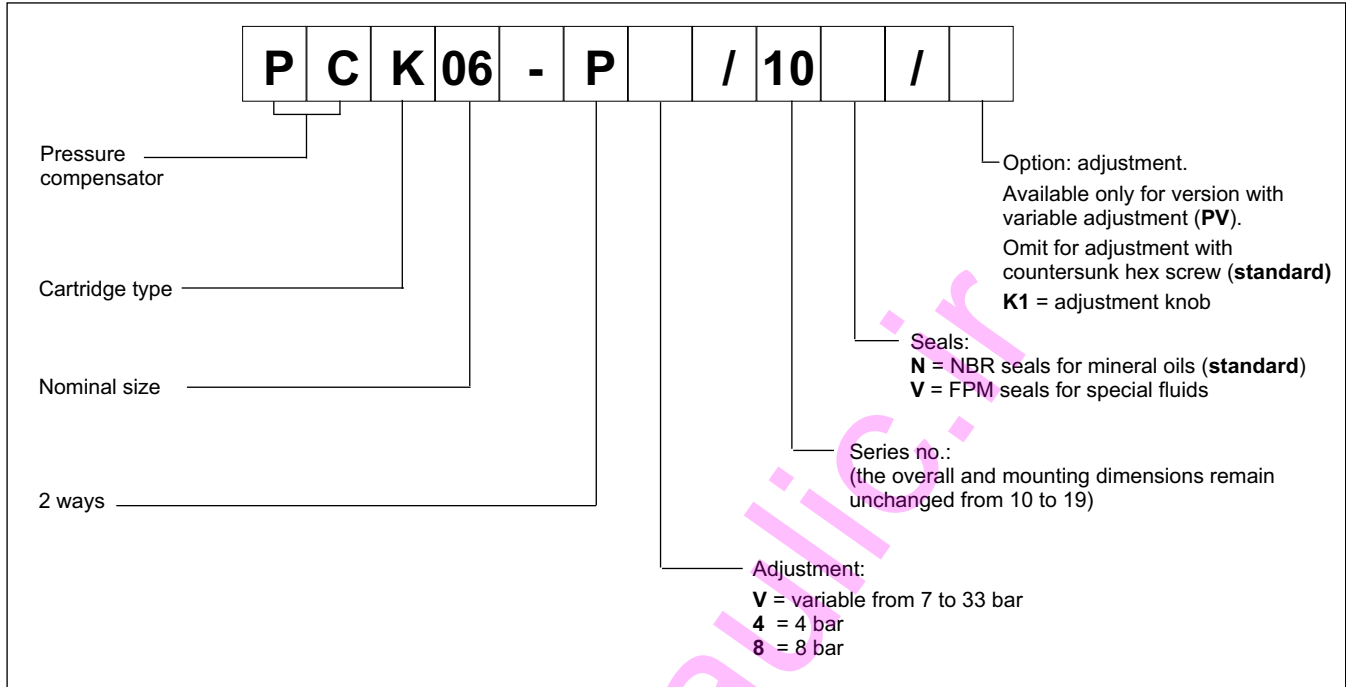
| P | C | K | 06 | - | P |  | / | 10 |  | / |  |
|---|---|---|---|---|---|---|---|---|---|---|---|

Pressure compensator

Cartridge type

Nominal size

2 ways

Option: adjustment.
Available only for version with variable adjustment (**PV**).
Omit for adjustment with countersunk hex screw (**standard)**
**K1** = adjustment knob

Seals:
**N** = NBR seals for mineral oils (**standard**)
**V** = FPM seals for special fluids

Series no.:
(the overall and mounting dimensions remain unchanged from 10 to 19)

Adjustment:
**V** = variable from 7 to 33 bar
**4** = 4 bar
**8** = 8 bar

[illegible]